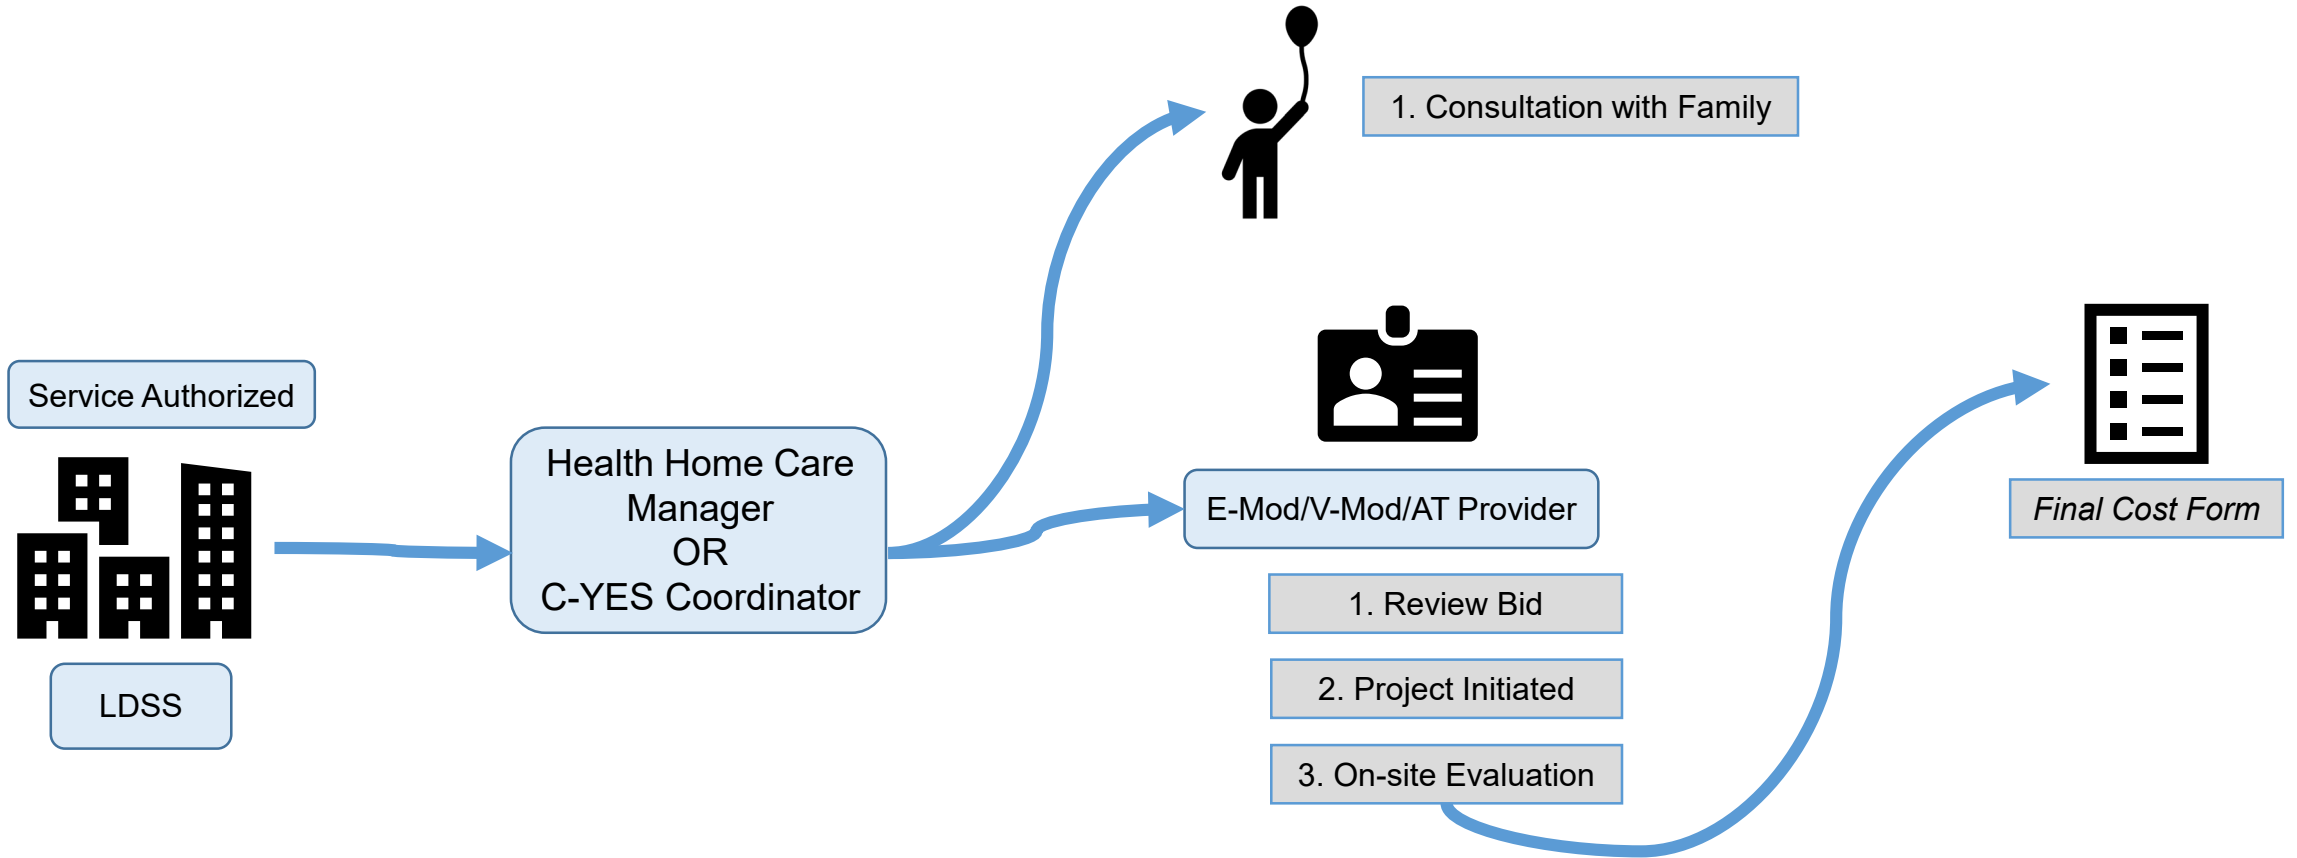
Service Authorized

LDSS

Health Home Care Manager
OR
C-YES Coordinator

1. Consultation with Family

E-Mod/V-Mod/AT Provider

1. Review Bid

2. Project Initiated

3. On-site Evaluation

*Final Cost Form*